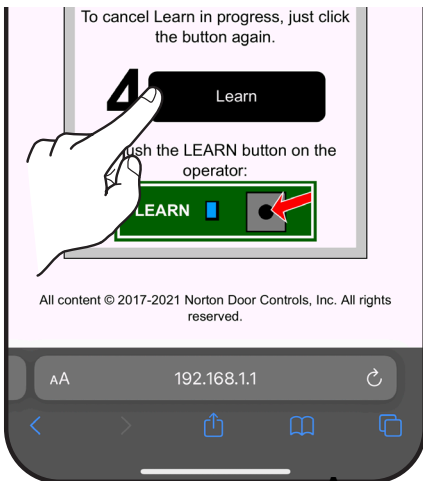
To cancel Learn in progress, just click the button again.

4

Learn

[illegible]ush the LEARN button on the operator:

LEARN

All content © 2017-2021 Norton Door Controls, Inc. All rights reserved.

AA 192.168.1.1